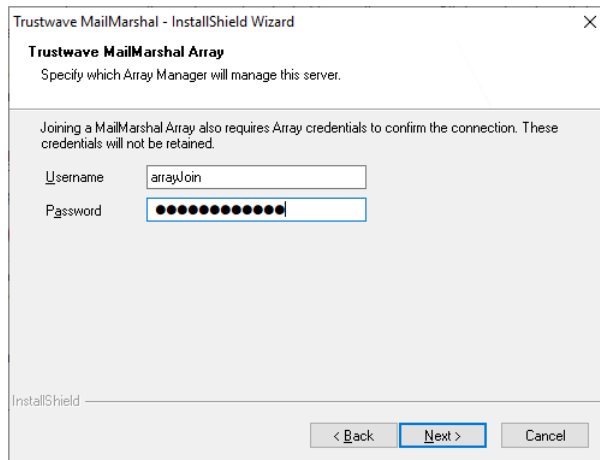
Trustwave MailMarshal - InstallShield Wizard

Trustwave MailMarshal Array

Specify which Array Manager will manage this server.

Joining a MailMarshal Array also requires Array credentials to confirm the connection. These credentials will not be retained.

Username arrayJoin

Password ●●●●●●●●●●●●

InstallShield

< Back Next > Cancel